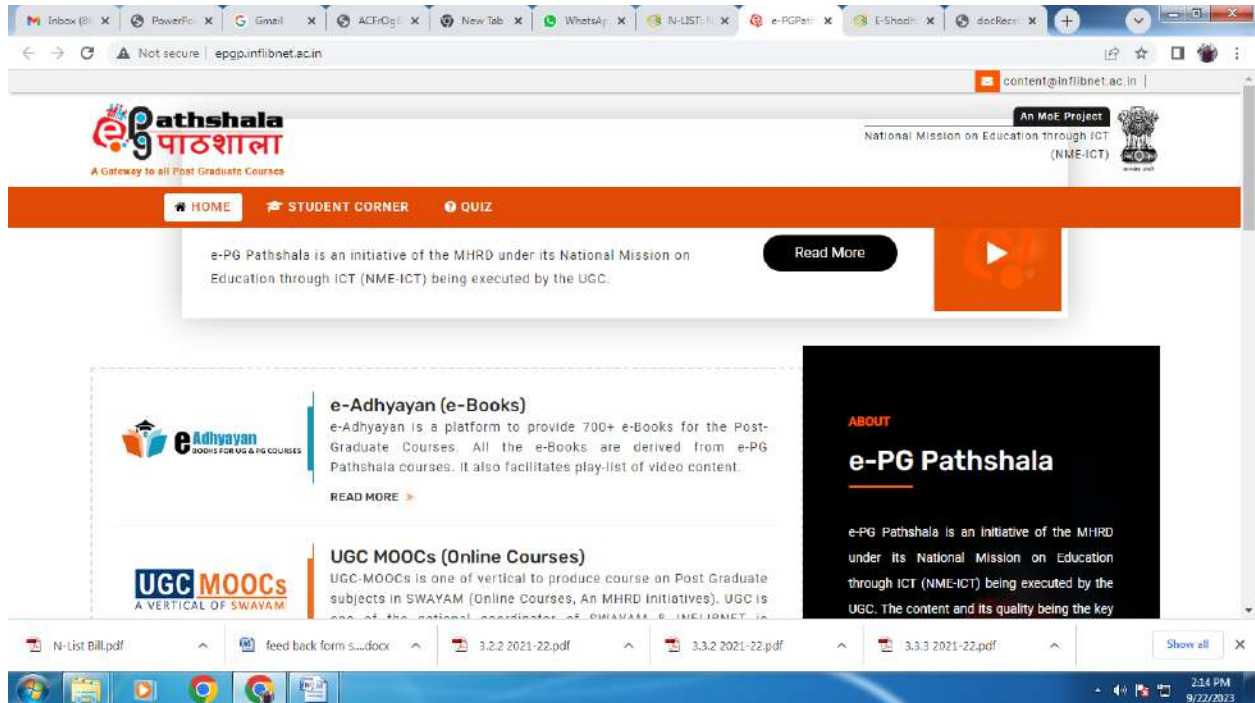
Inbox (8) | PowerPo | Gmail | ACFrOgE | New Tab | WhatsAp | N-LIST: N | e-PGPath | E-Shodh | docRece

Not secure | epgp.inflibnet.ac.in

content@inflibnet.ac.in |

e-Pathshala पाठशाला
A Gateway to all Post Graduate Courses

An MoE Project
National Mission on Education through ICT (NME-ICT)

HOME STUDENT CORNER QUIZ

e-PG Pathshala is an initiative of the MHRD under its National Mission on Education through ICT (NME-ICT) being executed by the UGC.

Read More

e Adhyayan BOOKS FOR UG & PG COURSES

e-Adhyayan (e-Books)
e-Adhyayan is a platform to provide 700+ e-Books for the Post-Graduate Courses. All the e-Books are derived from e-PG Pathshala courses. It also facilitates play-list of video content.

READ MORE »

UGC MOOCs A VERTICAL OF SWAYAM

UGC MOOCs (Online Courses)
UGC-MOOCs is one of vertical to produce course on Post Graduate subjects in SWAYAM (Online Courses, An MHRD Initiatives). UGC is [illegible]

ABOUT
e-PG Pathshala

e-PG Pathshala is an initiative of the MHRD under its National Mission on Education through ICT (NME-ICT) being executed by the UGC. The content and its quality being the key

N-List Bill.pdf | feed back form s....docx | 3.2.2 2021-22.pdf | 3.3.2 2021-22.pdf | 3.3.3 2021-22.pdf | Show all

2:14 PM
9/22/2023